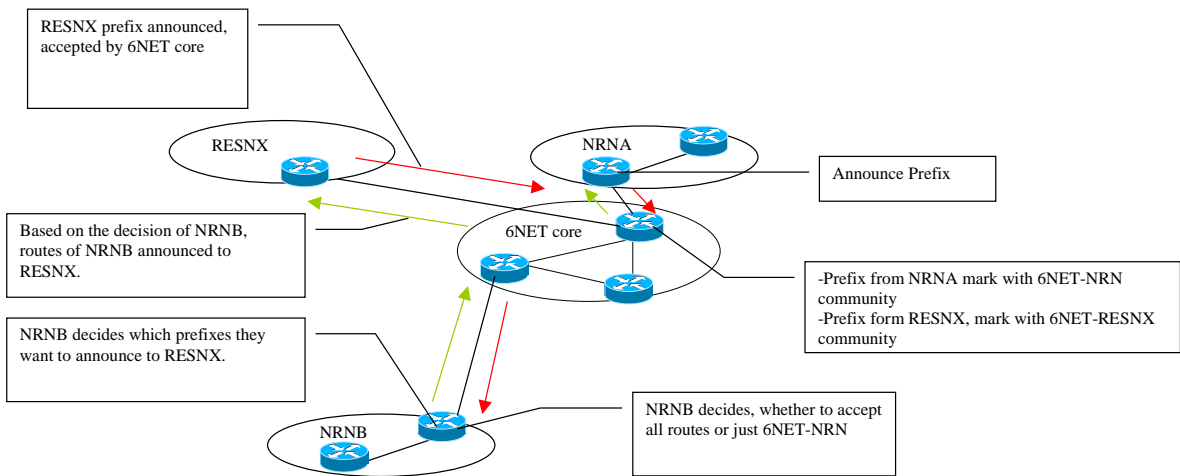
RESNX prefix announced, accepted by 6NET core

RESNX

NRNA

Announce Prefix

Based on the decision of NRNB, routes of NRNB announced to RESNX.

6NET core

-Prefix from NRNA mark with 6NET-NRN community
-Prefix form RESNX, mark with 6NET-RESNX community

NRNB decides which prefixes they want to announce to RESNX.

NRNB

NRNB decides, whether to accept all routes or just 6NET-NRN